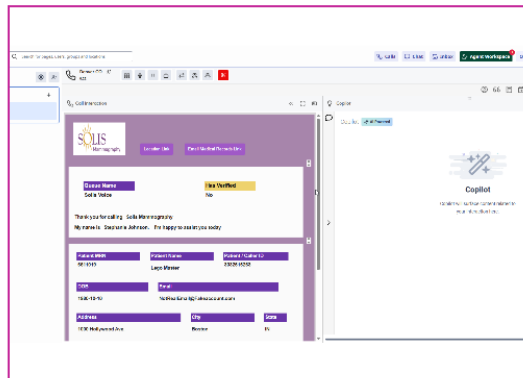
Search for keywords, groups or topics

Calls Email Unified Agent Workspace

Call Interaction

Copilot

SOLIS Mammography

Location Lists

Check Medical Records Alert

Queue Name
Solis Voice

Has Verified
No

Thank you for calling Solis Mammography.

My name is Stephanie Johnson. I'm happy to assist you today.

Patient MRN
8813513

Patient Name
Lego Master

Patient / Caller ID

DOB
1996-10-10

Email
NoRealEmail@fakeaccount.com

Address
3030 Hollywood Ave

City
Boone

State
IN

Copilot